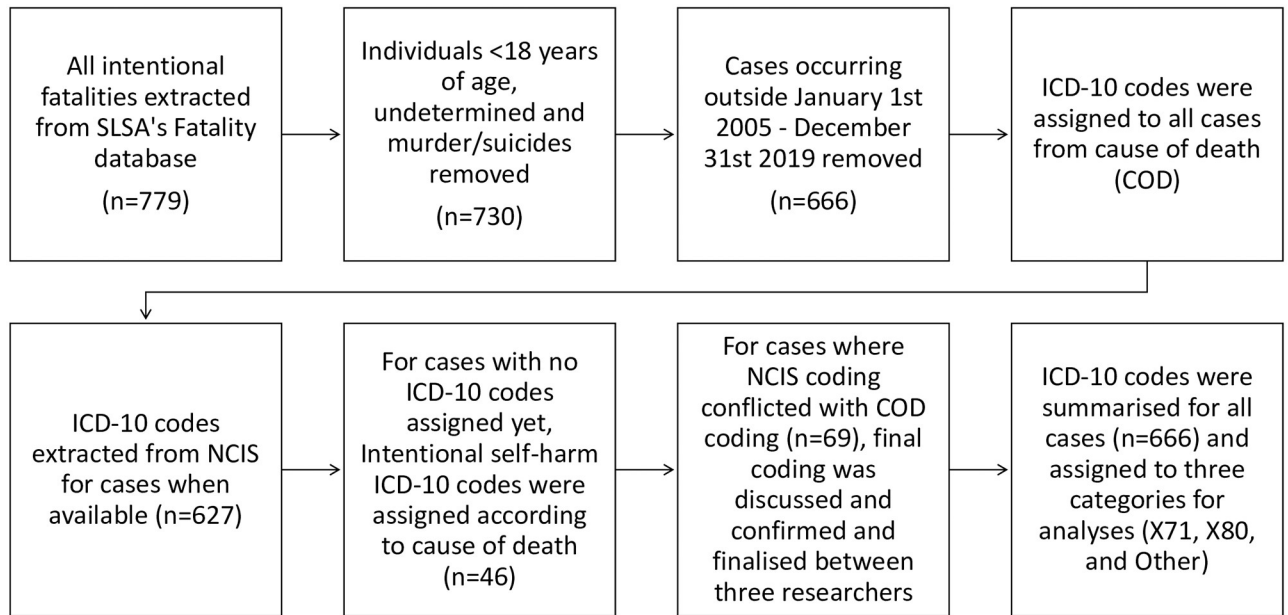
All intentional fatalities extracted from SLSA's Fatality database

(n=779)

Individuals <18 years of age, undetermined and murder/suicides removed

(n=730)

Cases occurring outside January 1st 2005 - December 31st 2019 removed

(n=666)

ICD-10 codes were assigned to all cases from cause of death (COD)

ICD-10 codes extracted from NCIS for cases when available (n=627)

For cases with no ICD-10 codes assigned yet, Intentional self-harm ICD-10 codes were assigned according to cause of death (n=46)

For cases where NCIS coding conflicted with COD coding (n=69), final coding was discussed and confirmed and finalised between three researchers

ICD-10 codes were summarised for all cases (n=666) and assigned to three categories for analyses (X71, X80, and Other)